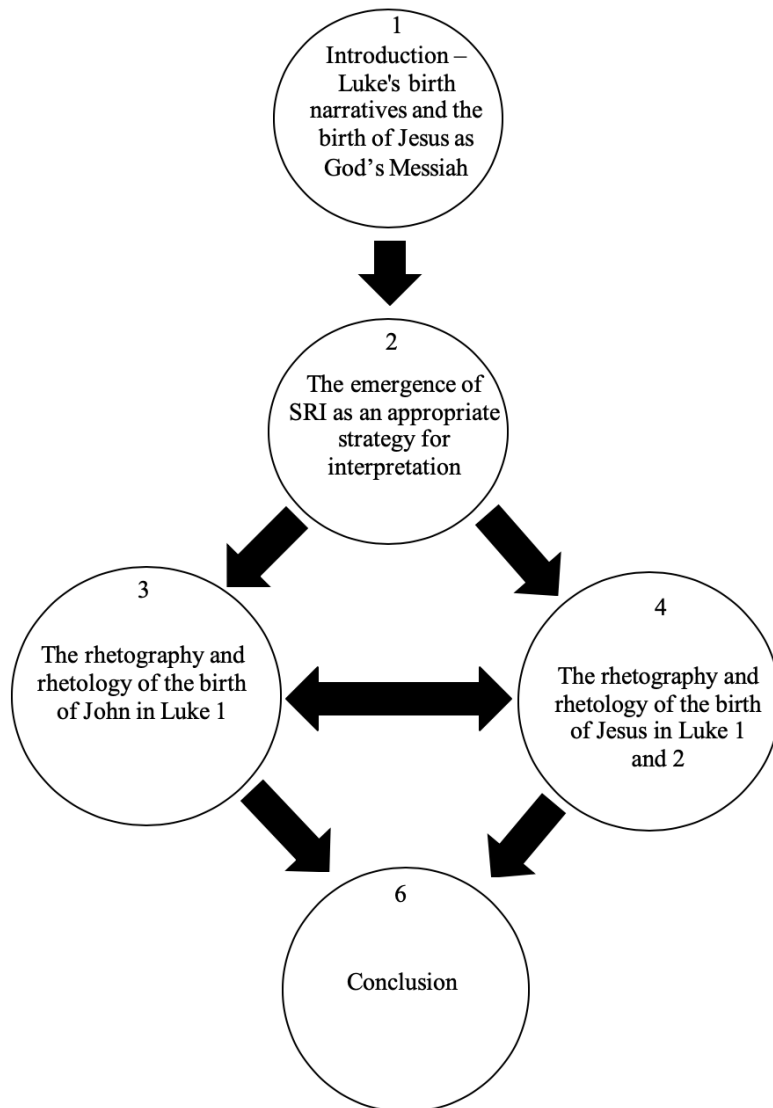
1
Introduction – Luke's birth narratives and the birth of Jesus as God's Messiah

2
The emergence of SRI as an appropriate strategy for interpretation

3
The rhetography and rhetology of the birth of John in Luke 1

4
The rhetography and rhetology of the birth of Jesus in Luke 1 and 2

6
Conclusion